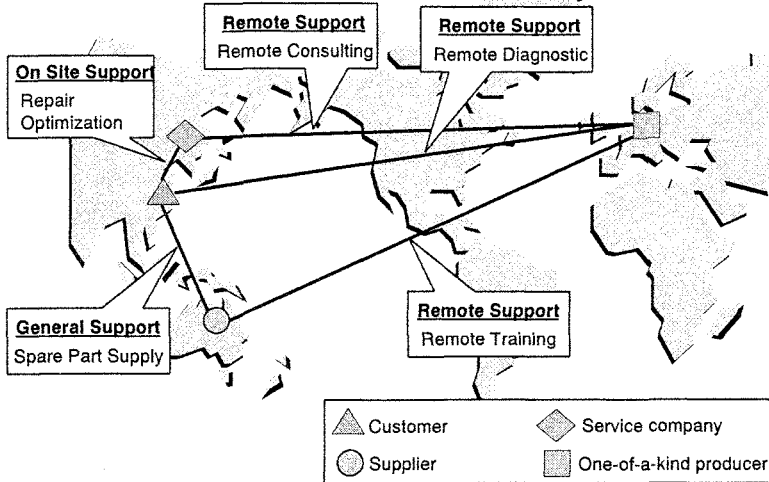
Remote Support
Remote Consulting

Remote Support
Remote Diagnostic

On Site Support
Repair
Optimization

General Support
Spare Part Supply

Remote Support
Remote Training

Customer
Service company
Supplier
One-of-a-kind producer